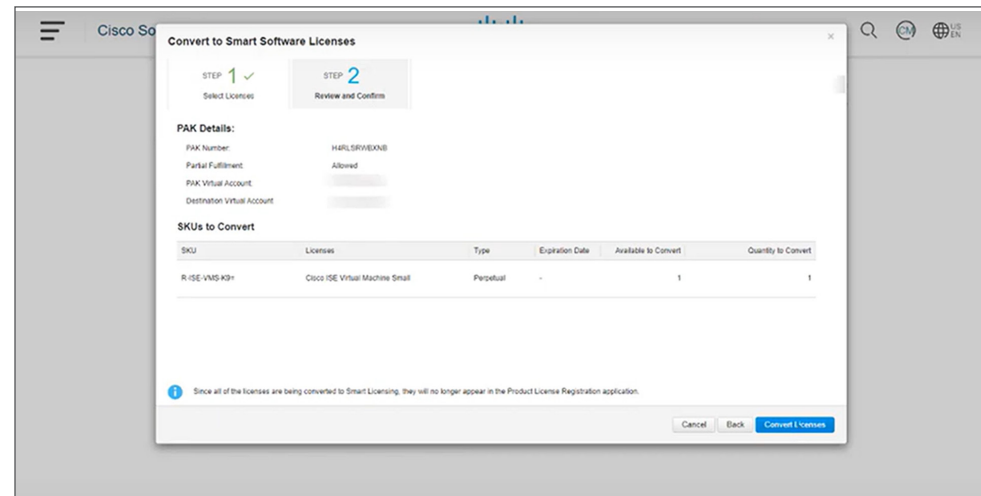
Cisco So

CM

US
EN

Convert to Smart Software Licenses

×

STEP 1 ✓
Select Licenses

STEP 2
Review and Confirm

PAK Details:

PAK Number: H4RLSRWBXNB
Partial Fulfillment: Allowed
PAK Virtual Account: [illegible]
Destination Virtual Account: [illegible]

SKUs to Convert

| SKU | Licenses | Type | Expiration Date | Available to Convert | Quantity to Convert |
|---|---|---|---|---|---|
| R-ISE-VMS-K9= | Cisco ISE Virtual Machine Small | Perpetual | - | 1 | 1 |

Since all of the licenses are being converted to Smart Licensing, they will no longer appear in the Product License Registration application.

Cancel
Back
Convert Licenses